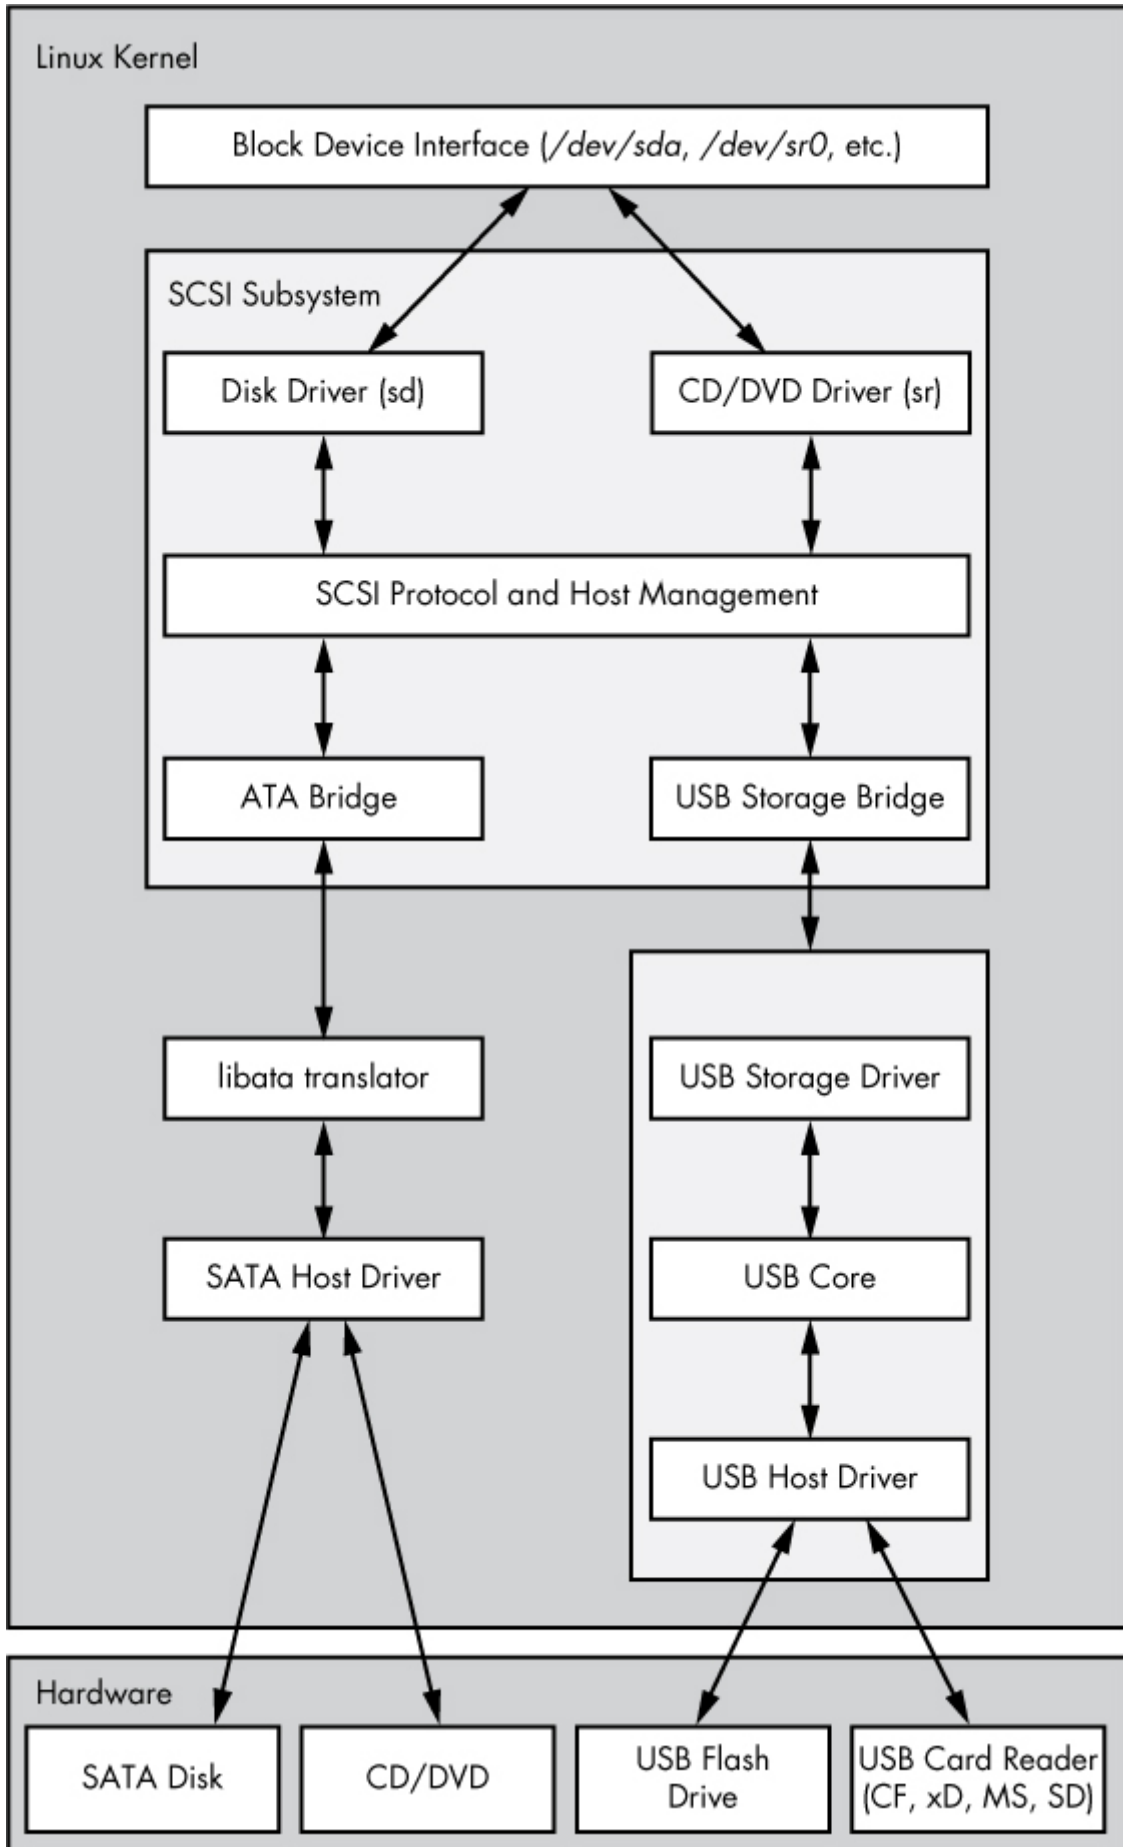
Linux Kernel

Block Device Interface (/dev/sda, /dev/sr0, etc.)

SCSI Subsystem

Disk Driver (sd)

CD/DVD Driver (sr)

SCSI Protocol and Host Management

ATA Bridge

USB Storage Bridge

libata translator

SATA Host Driver

USB Storage Driver

USB Core

USB Host Driver

Hardware

SATA Disk

CD/DVD

USB Flash Drive

USB Card Reader (CF, xD, MS, SD)